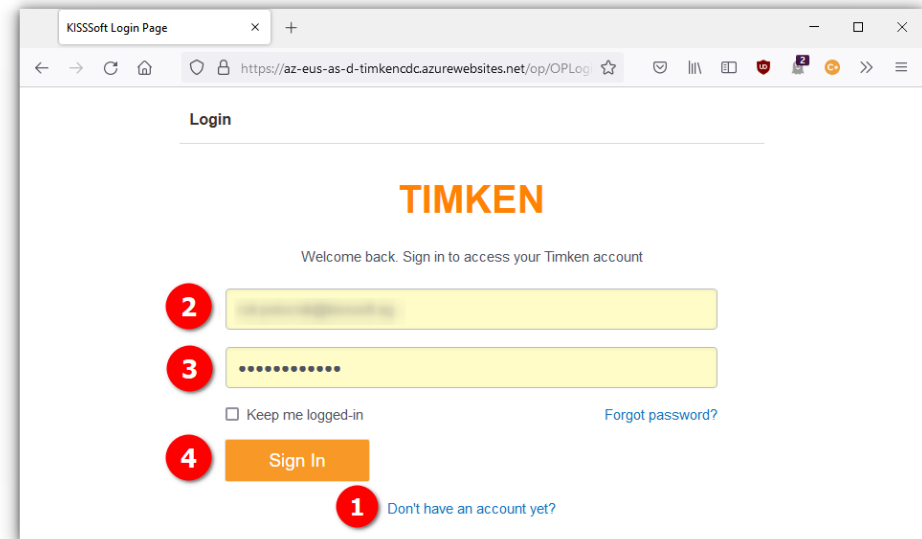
KISSSoft Login Page

https://az-eus-as-d-timkencdc.azurewebsites.net/op/OPLogi

Login

TIMKEN

Welcome back. Sign in to access your Timken account

2

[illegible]

3

••••••••••••

Keep me logged-in

Forgot password?

4

Sign In

1

Don't have an account yet?